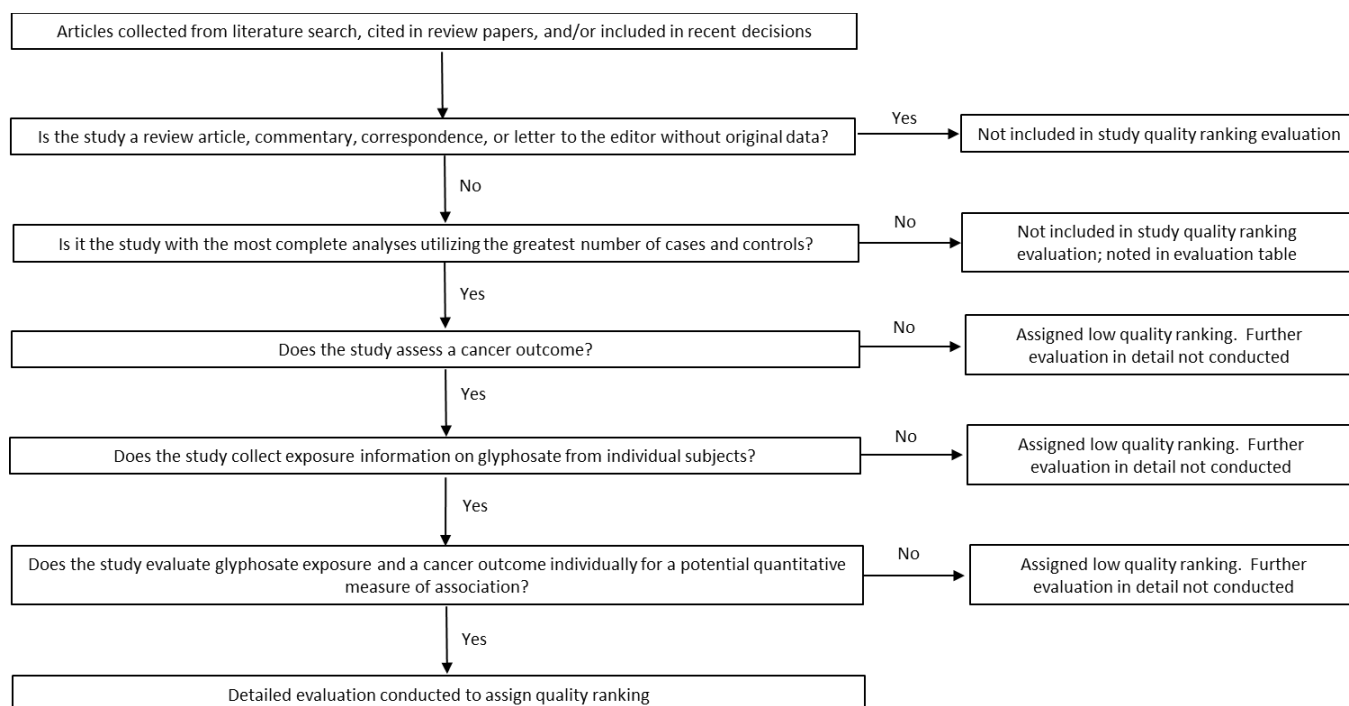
Articles collected from literature search, cited in review papers, and/or included in recent decisions

Is the study a review article, commentary, correspondence, or letter to the editor without original data?

Yes

Not included in study quality ranking evaluation

No

Is it the study with the most complete analyses utilizing the greatest number of cases and controls?

No

Not included in study quality ranking evaluation; noted in evaluation table

Yes

Does the study assess a cancer outcome?

No

Assigned low quality ranking. Further evaluation in detail not conducted

Yes

Does the study collect exposure information on glyphosate from individual subjects?

No

Assigned low quality ranking. Further evaluation in detail not conducted

Yes

Does the study evaluate glyphosate exposure and a cancer outcome individually for a potential quantitative measure of association?

No

Assigned low quality ranking. Further evaluation in detail not conducted

Yes

Detailed evaluation conducted to assign quality ranking